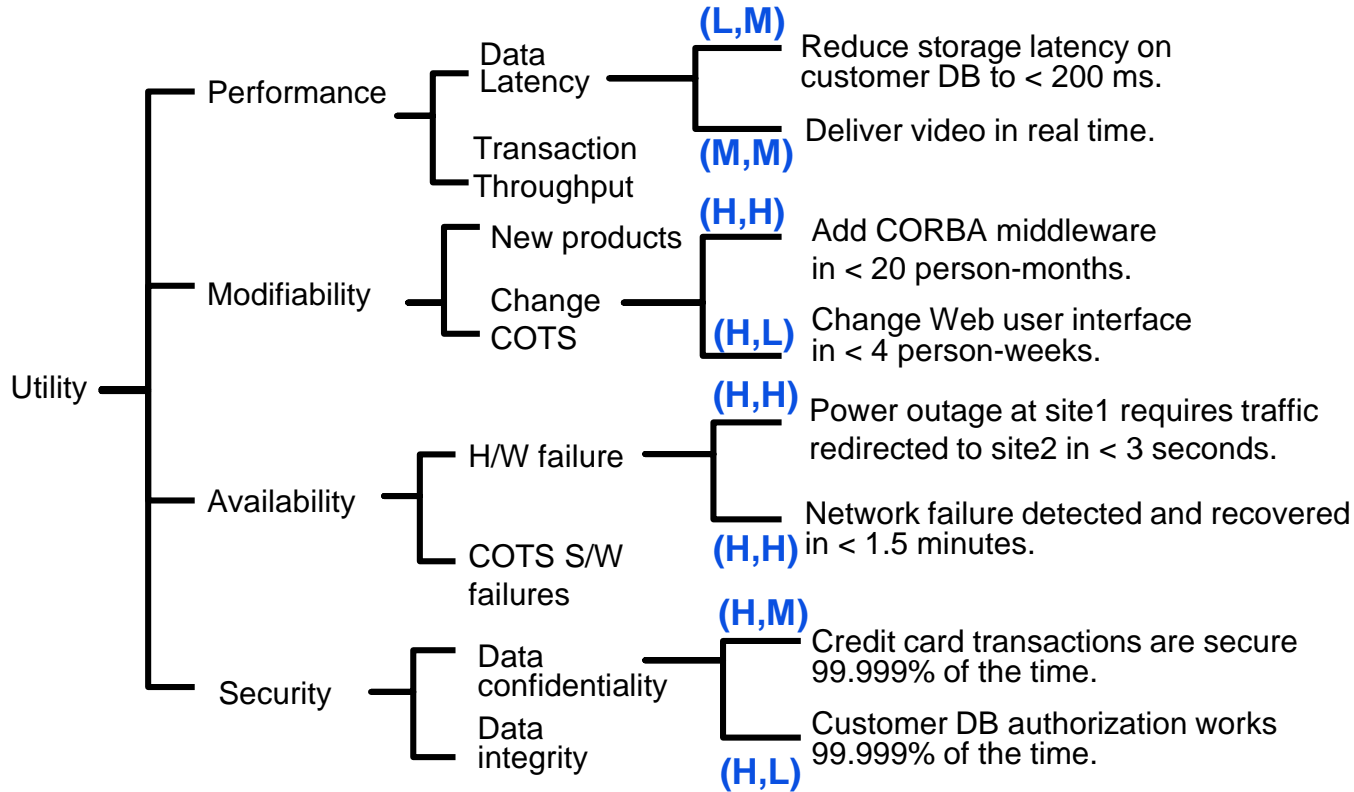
Utility

Performance

Data Latency

(L,M)

Reduce storage latency on customer DB to < 200 ms.

Deliver video in real time.

(M,M)

Transaction Throughput

Modifiability

New products

(H,H)

Add CORBA middleware in < 20 person-months.

Change COTS

(H,L)

Change Web user interface in < 4 person-weeks.

Availability

H/W failure

(H,H)

Power outage at site1 requires traffic redirected to site2 in < 3 seconds.

Network failure detected and recovered in < 1.5 minutes.

(H,H)

COTS S/W failures

Security

Data confidentiality

(H,M)

Credit card transactions are secure 99.999% of the time.

Data integrity

Customer DB authorization works 99.999% of the time.

(H,L)